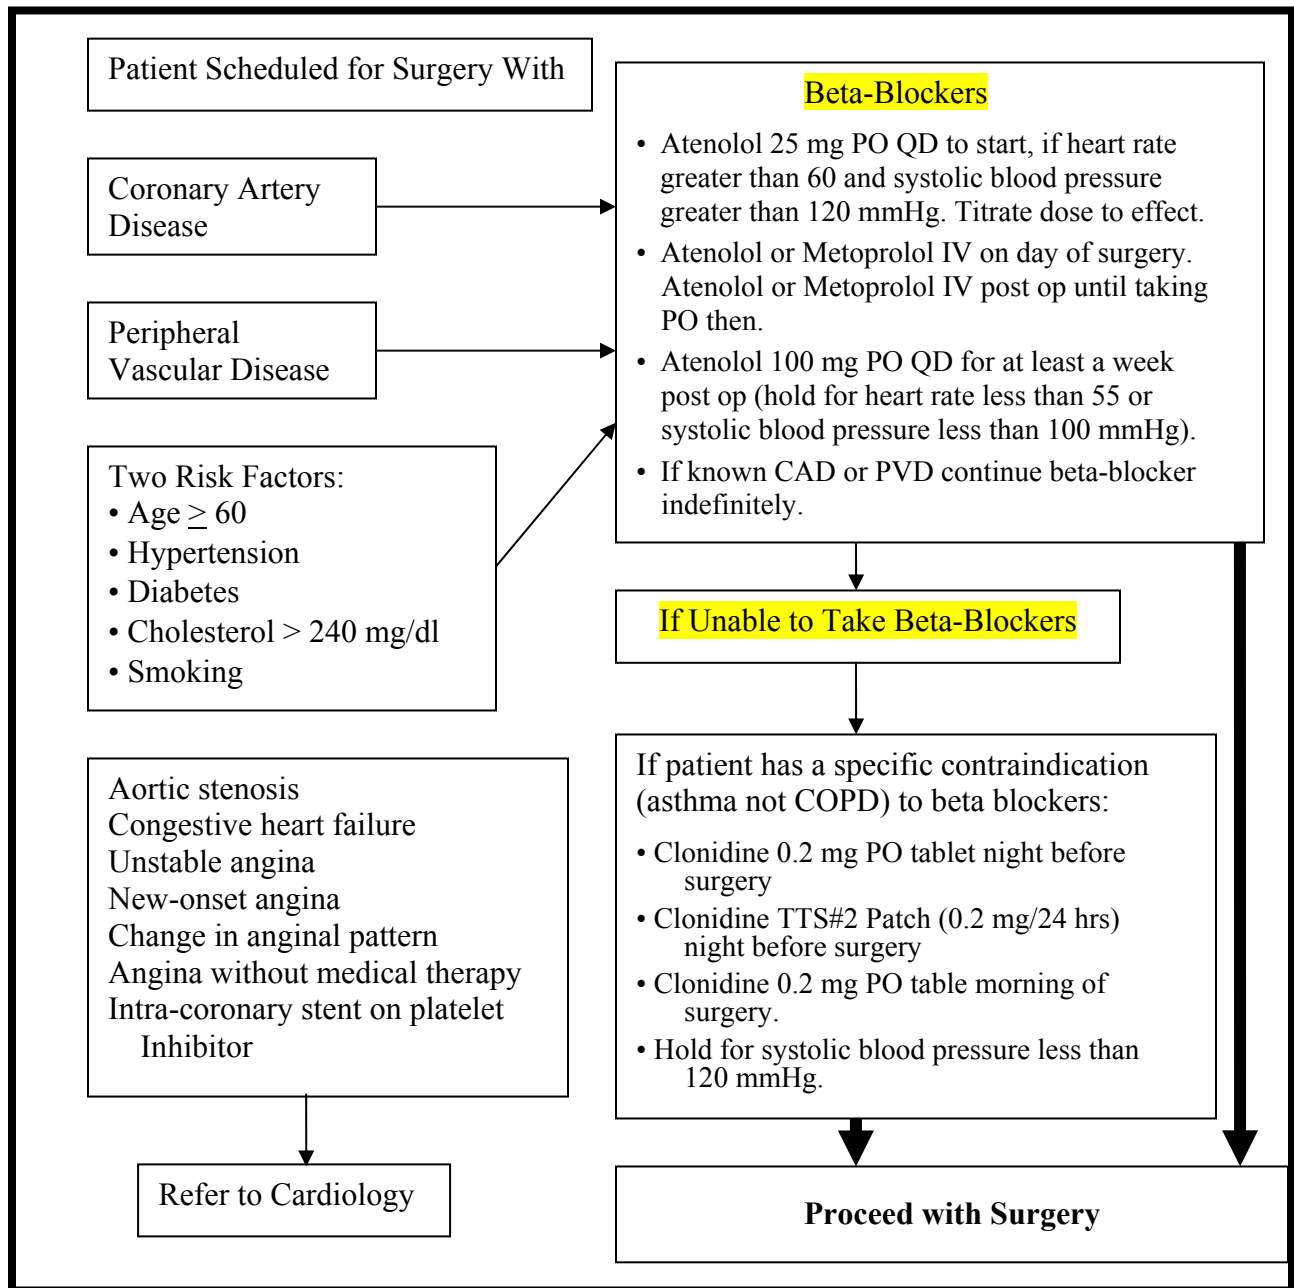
Patient Scheduled for Surgery With

Coronary Artery Disease

Peripheral Vascular Disease

Two Risk Factors:
• Age $\geq$ 60
• Hypertension
• Diabetes
• Cholesterol > 240 mg/dl
• Smoking

Aortic stenosis
Congestive heart failure
Unstable angina
New-onset angina
Change in anginal pattern
Angina without medical therapy
Intra-coronary stent on platelet Inhibitor

Refer to Cardiology

Beta-Blockers

• Atenolol 25 mg PO QD to start, if heart rate greater than 60 and systolic blood pressure greater than 120 mmHg. Titrate dose to effect.
• Atenolol or Metoprolol IV on day of surgery. Atenolol or Metoprolol IV post op until taking PO then.
• Atenolol 100 mg PO QD for at least a week post op (hold for heart rate less than 55 or systolic blood pressure less than 100 mmHg).
• If known CAD or PVD continue beta-blocker indefinitely.

If Unable to Take Beta-Blockers

If patient has a specific contraindication (asthma not COPD) to beta blockers:
• Clonidine 0.2 mg PO tablet night before surgery
• Clonidine TTS#2 Patch (0.2 mg/24 hrs) night before surgery
• Clonidine 0.2 mg PO table morning of surgery.
• Hold for systolic blood pressure less than 120 mmHg.

Proceed with Surgery